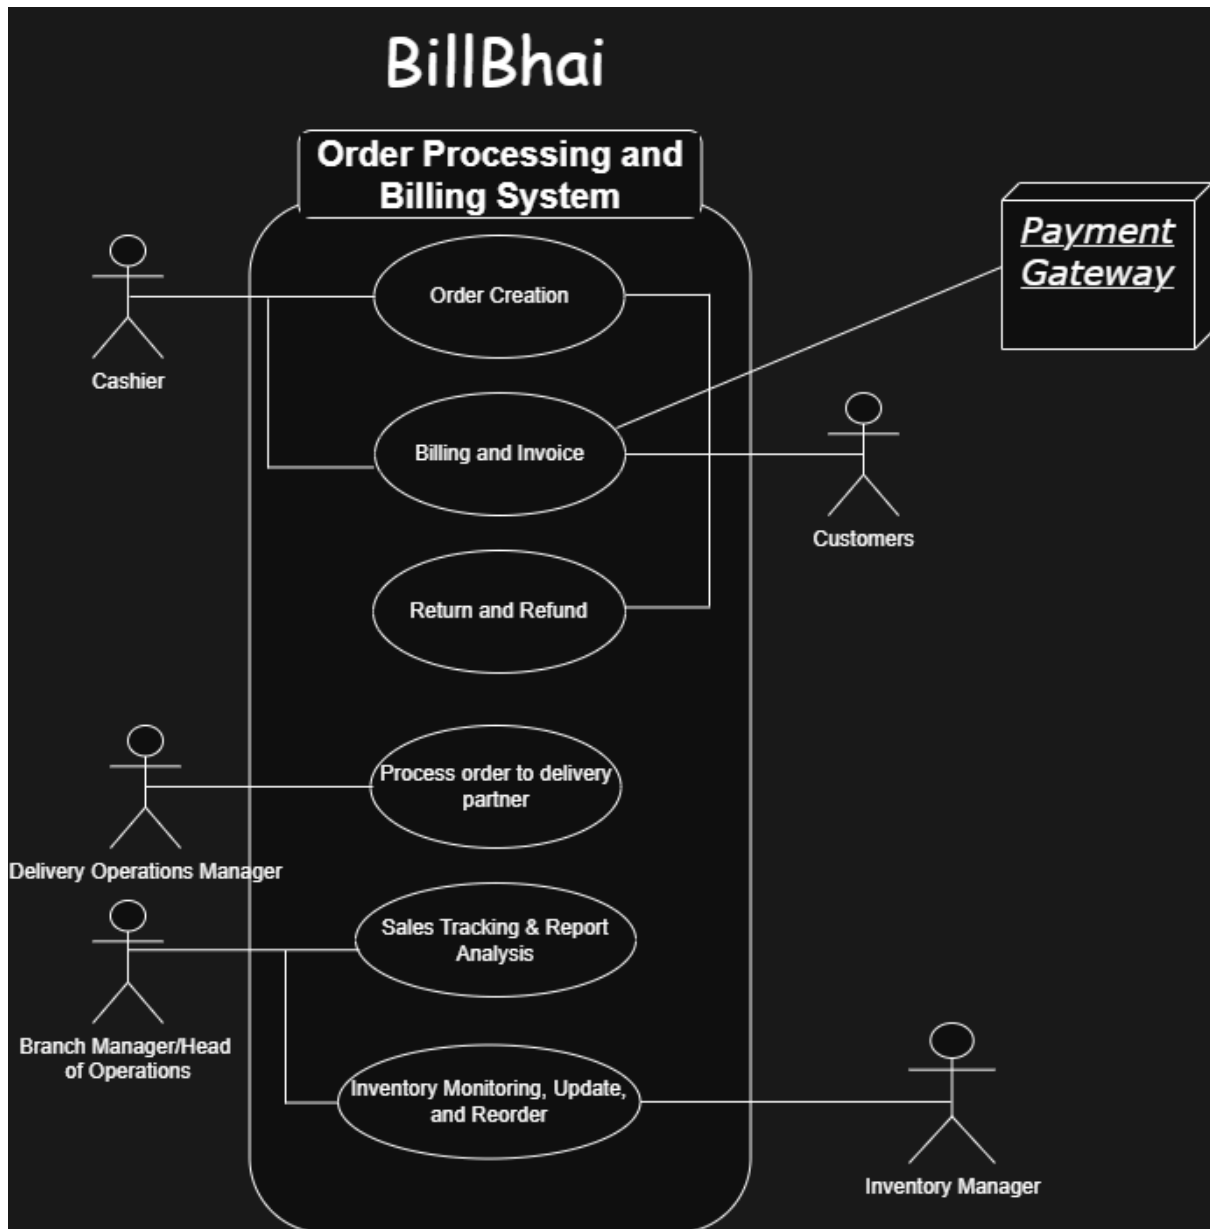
BillBhai

Order Processing and Billing System

Payment Gateway

Cashier

Order Creation

Billing and Invoice

Customers

Return and Refund

Process order to delivery partner

Delivery Operations Manager

Sales Tracking & Report Analysis

Branch Manager/Head of Operations

Inventory Monitoring, Update, and Reorder

Inventory Manager